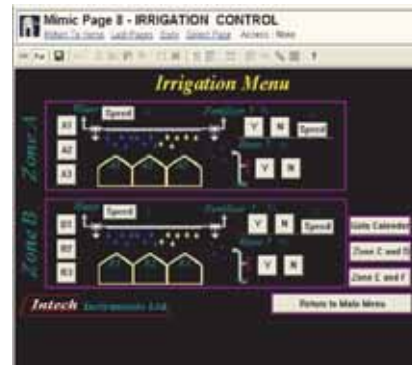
Mimic Page 8 - IRRIGATION CONTROL

Return To Home Last Pages Data Select Page Access: None

Irrigation Menu

Zone A

A1
A2
A3

Water
Speed
Fertiliser ? %
Y N
Speed
Alarm ? %
Y N

Zone B

B1
B2
B3

Water
Speed
Fertiliser ? %
Y N
Speed
Alarm ? %
Y N

Date Calendar
Zone C and D
Zone E and F

Intech Instruments Ltd

Return to Main Menu